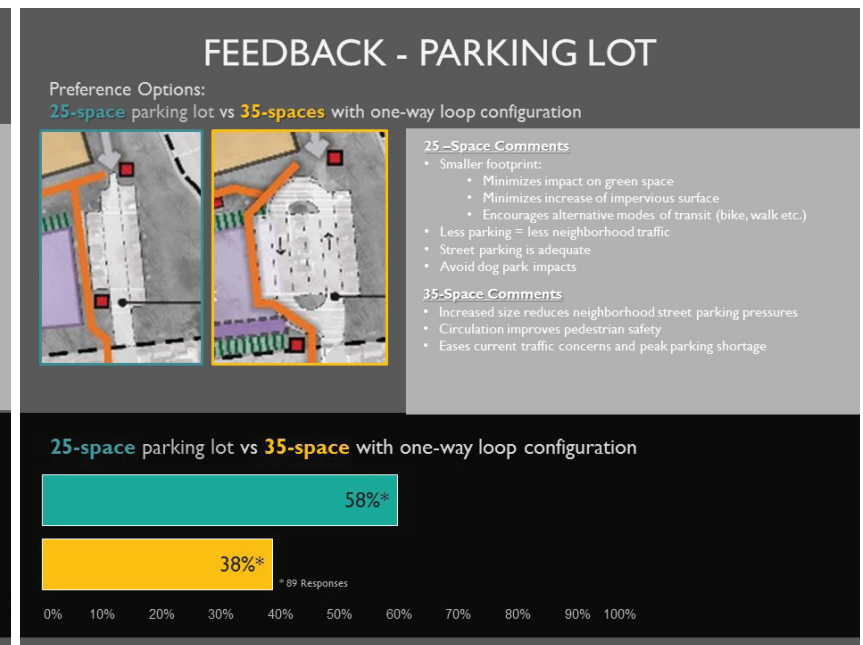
FEEDBACK - PARKING LOT

Preference Options:
25-space parking lot vs 35-spaces with one-way loop configuration

25 –Space Comments
• Smaller footprint:
 • Minimizes impact on green space
 • Minimizes increase of impervious surface
 • Encourages alternative modes of transit (bike, walk etc.)
• Less parking = less neighborhood traffic
• Street parking is adequate
• Avoid dog park impacts

35-Space Comments
• Increased size reduces neighborhood street parking pressures
• Circulation improves pedestrian safety
• Eases current traffic concerns and peak parking shortage

25-space parking lot vs 35-space with one-way loop configuration

58%*

38%*

* 89 Responses

0% 10% 20% 30% 40% 50% 60% 70% 80% 90% 100%